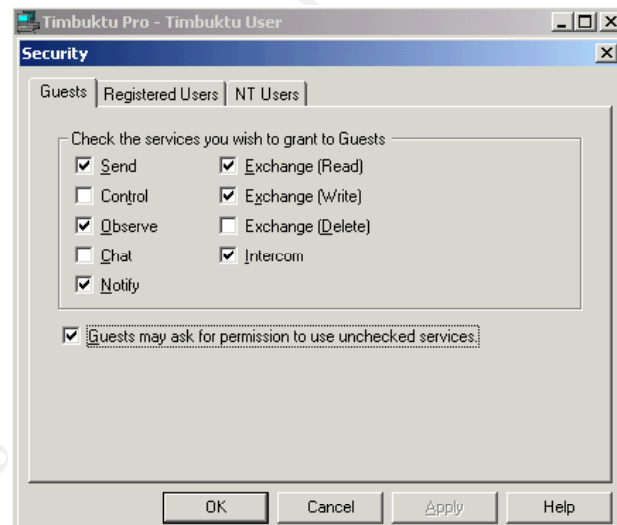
Timbuktu Pro - Timbuktu User

Security

Guests | Registered Users | NT Users

Check the services you wish to grant to Guests

☑ Send
☐ Control
☑ Observe
☐ Chat
☑ Notify
☑ Exchange (Read)
☑ Exchange (Write)
☐ Exchange (Delete)
☑ Intercom

☑ Guests may ask for permission to use unchecked services.

OK | Cancel | Apply | Help